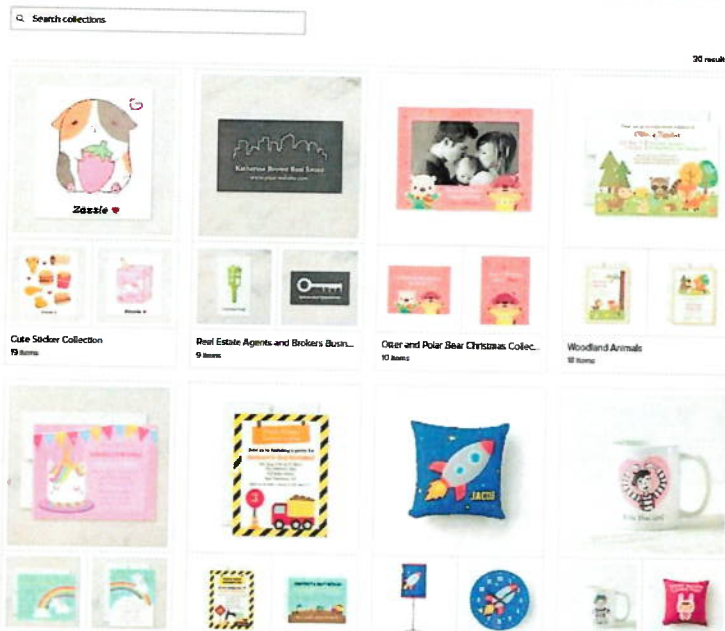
Search collections

30 result

Zazzle

Katharine Brown Real Estate

Cute Sticker Collection
19 items

Real Estate Agents and Brokers Busin...
9 items

Otter and Polar Bear Christmas Collec...
10 items

Woodland Animals
18 items

JACOB